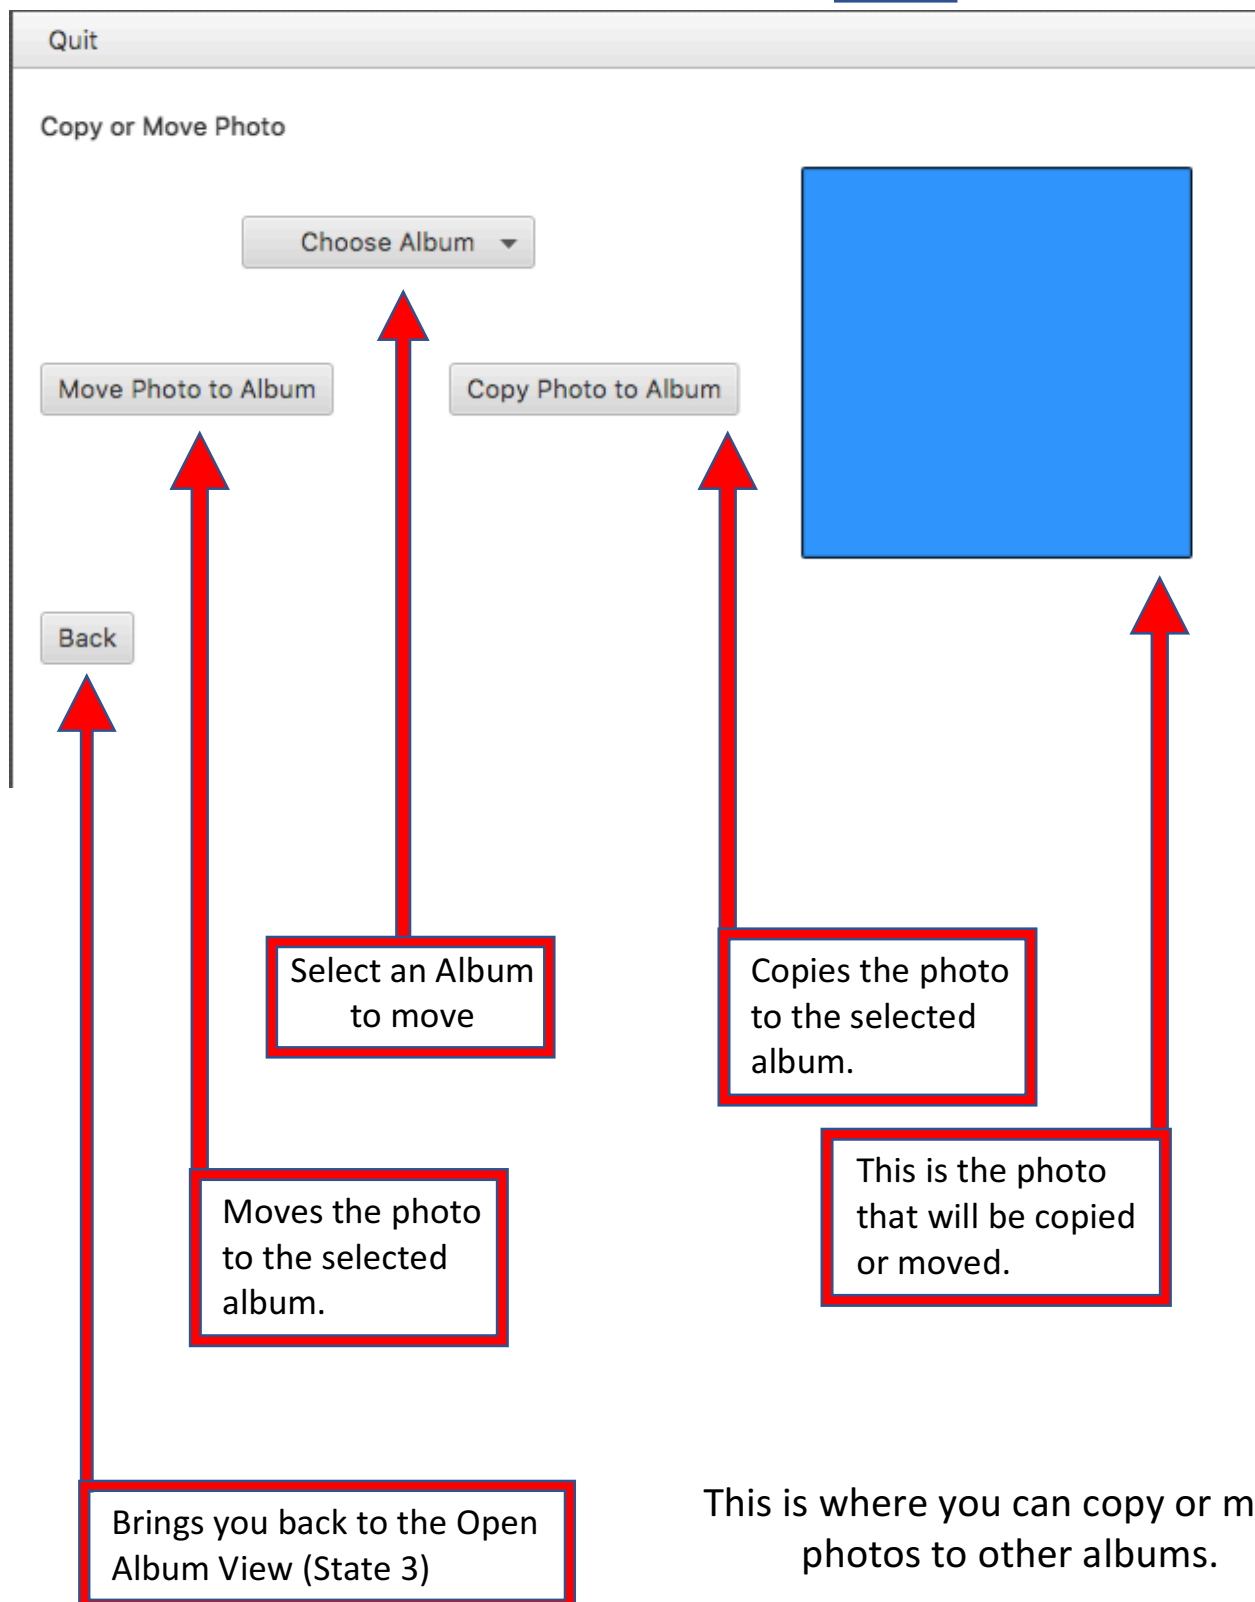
Quit

Copy or Move Photo

Choose Album

Move Photo to Album

Copy Photo to Album

Back

Select an Album to move

Copies the photo to the selected album.

This is the photo that will be copied or moved.

Moves the photo to the selected album.

Brings you back to the Open Album View (State 3)

This is where you can copy or m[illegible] photos to other albums.